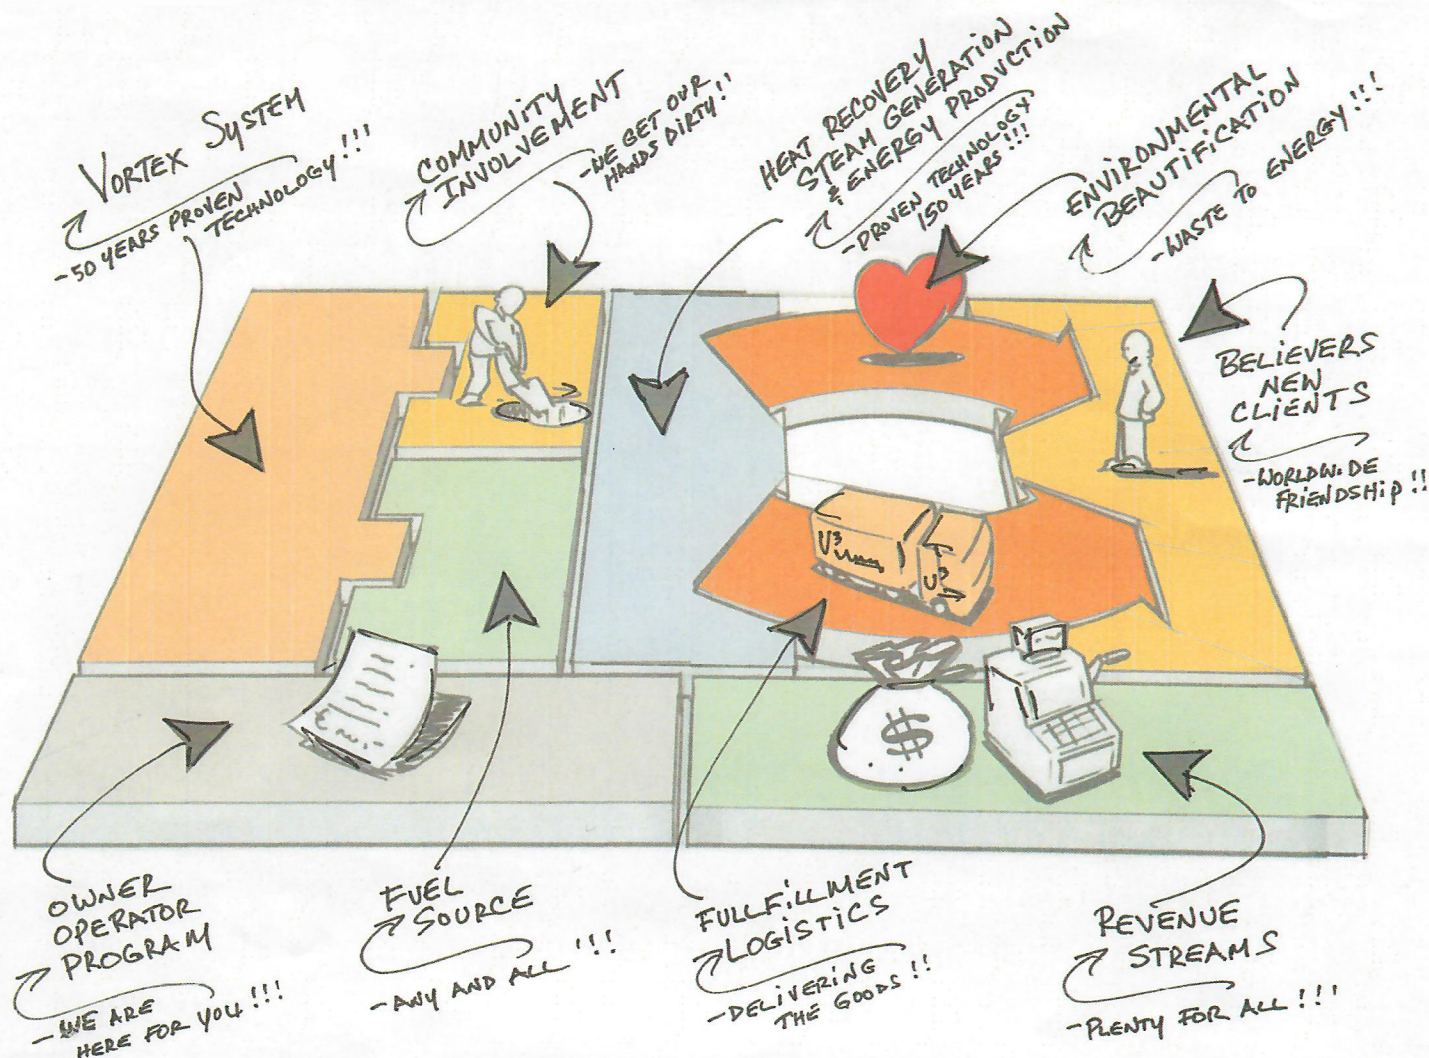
VORTEX SYSTEM
-50 YEARS PROVEN TECHNOLOGY!!!

COMMUNITY INVOLVEMENT
-WE GET OUR HANDS DIRTY!!

HEAT RECOVERY STEAM GENERATION & ENERGY PRODUCTION
-PROVEN TECHNOLOGY 150 YEARS!!!

ENVIRONMENTAL BEAUTIFICATION
-WASTE TO ENERGY!!!

BELIEVERS NEW CLIENTS
-WORLDWIDE FRIENDSHIP!!

$U^3$

$U^3$

$

OWNER OPERATOR PROGRAM
-WE ARE HERE FOR YOU!!!

FUEL SOURCE
-ANY AND ALL!!!

FULLFILLMENT LOGISTICS
-DELIVERING THE GOODS!!

REVENUE STREAMS
-PLENTY FOR ALL!!!